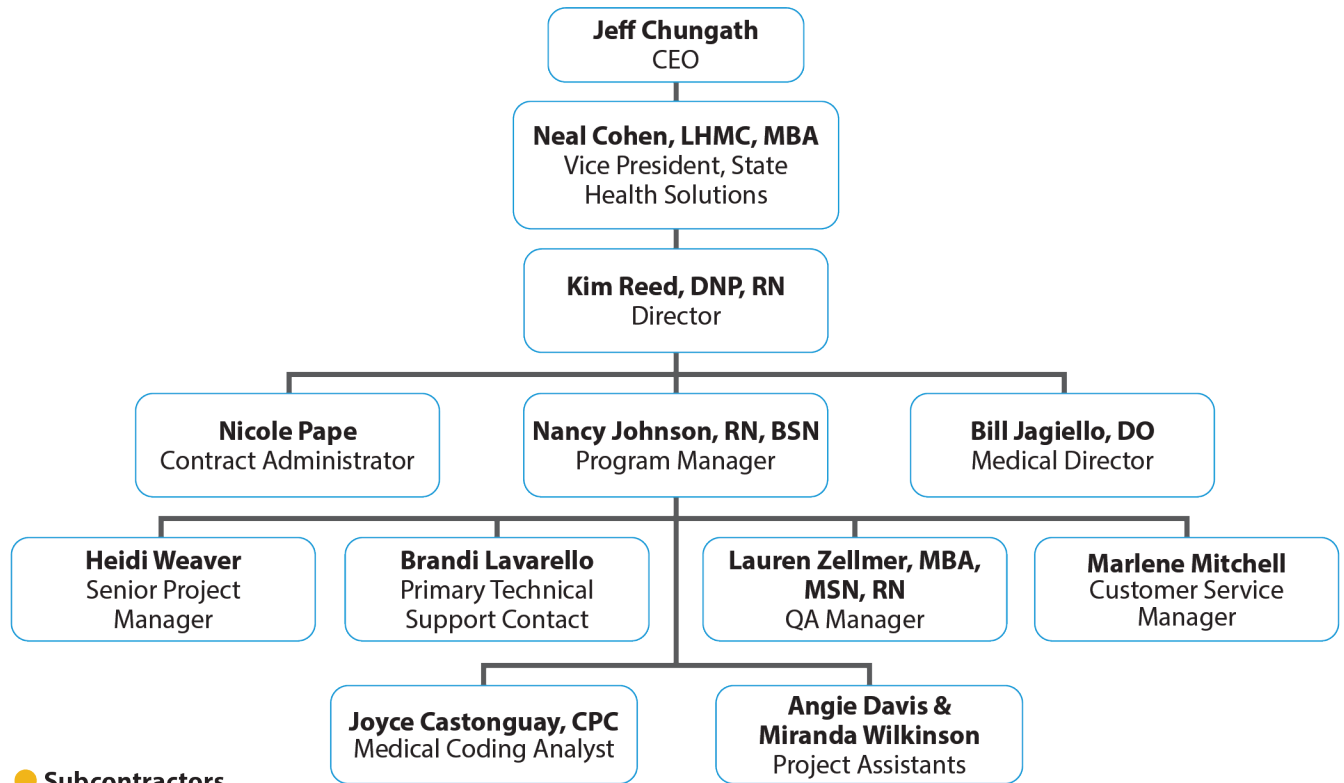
**Jeff Chungath**
CEO

**Neal Cohen, LHMC, MBA**
Vice President, State Health Solutions

**Kim Reed, DNP, RN**
Director

**Nicole Pape**
Contract Administrator

**Nancy Johnson, RN, BSN**
Program Manager

**Bill Jagiello, DO**
Medical Director

**Heidi Weaver**
Senior Project Manager

**Brandi Lavarello**
Primary Technical Support Contact

**Lauren Zellmer, MBA, MSN, RN**
QA Manager

**Marlene Mitchell**
Customer Service Manager

**Joyce Castonguay, CPC**
Medical Coding Analyst

**Angie Davis & Miranda Wilkinson**
Project Assistants

Subcontractors